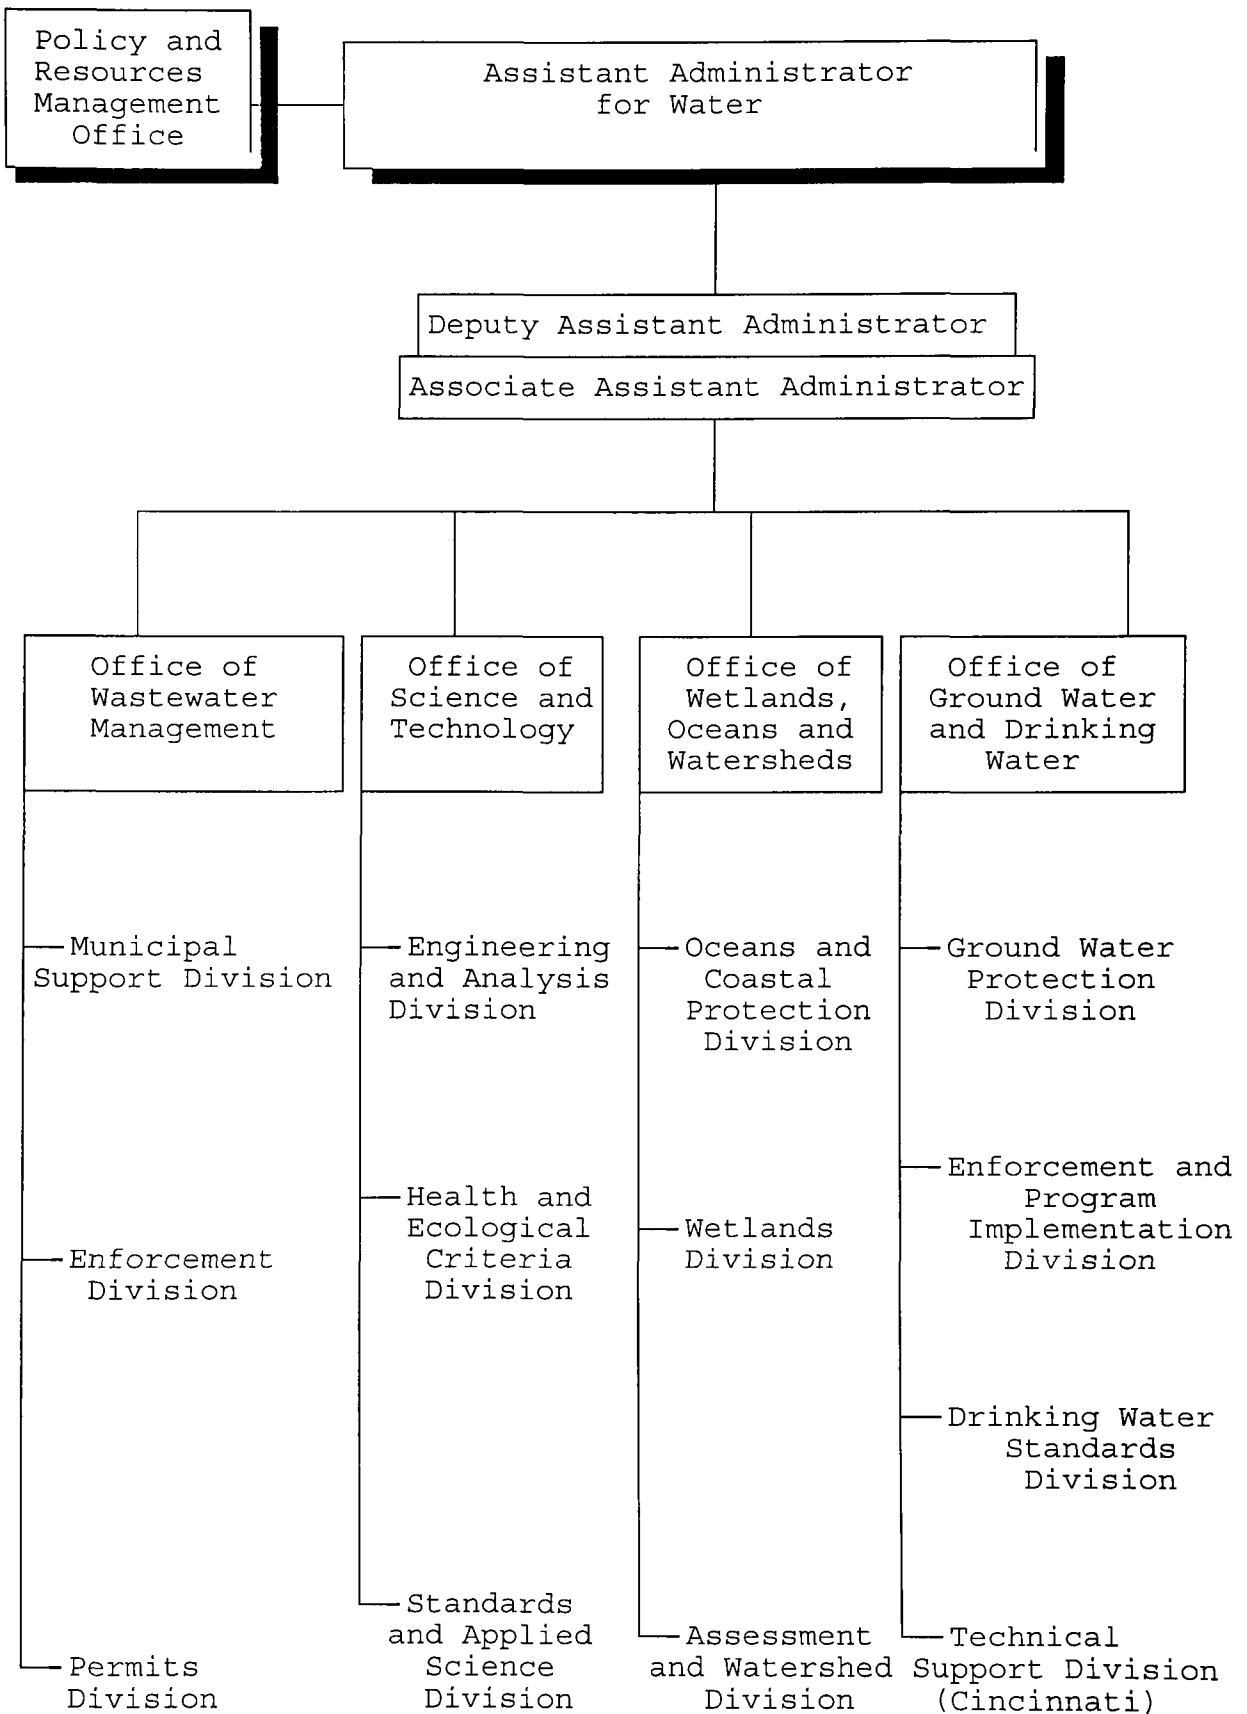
Policy and Resources Management Office

Assistant Administrator for Water

Deputy Assistant Administrator

Associate Assistant Administrator

Office of Wastewater Management

Municipal Support Division

Enforcement Division

Permits Division

Office of Science and Technology

Engineering and Analysis Division

Health and Ecological Criteria Division

Standards and Applied Science Division

Office of Wetlands, Oceans and Watersheds

Oceans and Coastal Protection Division

Wetlands Division

Assessment and Watershed Division

Office of Ground Water and Drinking Water

Ground Water Protection Division

Enforcement and Program Implementation Division

Drinking Water Standards Division

Technical Support Division (Cincinnati)